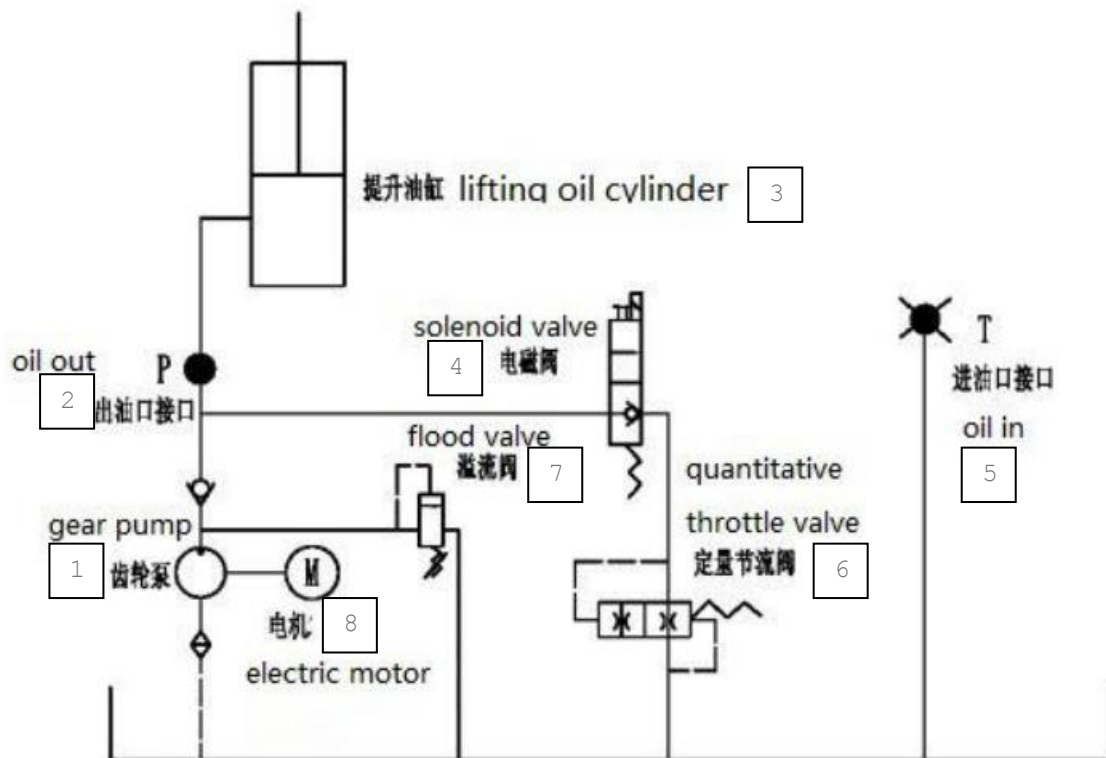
提升油缸 lifting oil cylinder 3

solenoid valve
4 电磁阀

T
进油口接口
oil in
5

oil out
P
2 出油口接口

flood valve
溢流阀 7

quantitative
throttle valve
定量节流阀 6

gear pump
1 齿轮泵

M
电机 8
electric motor